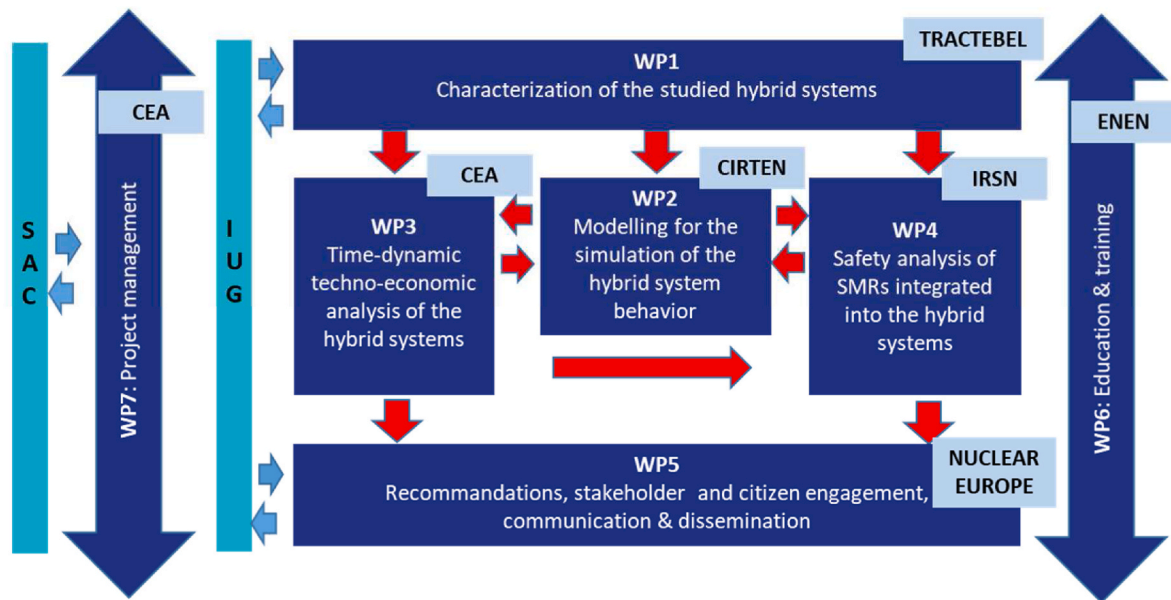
S
A
C

WP7: Project management

CEA

I
U
G

TRACTEBEL

WP1
Characterization of the studied hybrid systems

CEA

WP3
Time-dynamic techno-economic analysis of the hybrid systems

CIRTEN

WP2
Modelling for the simulation of the hybrid system behavior

IRSN

WP4
Safety analysis of SMRs integrated into the hybrid systems

WP5
Recommandations, stakeholder and citizen engagement, communication & dissemination

NUCLEAR EUROPE

ENEN

WP6: Education & training